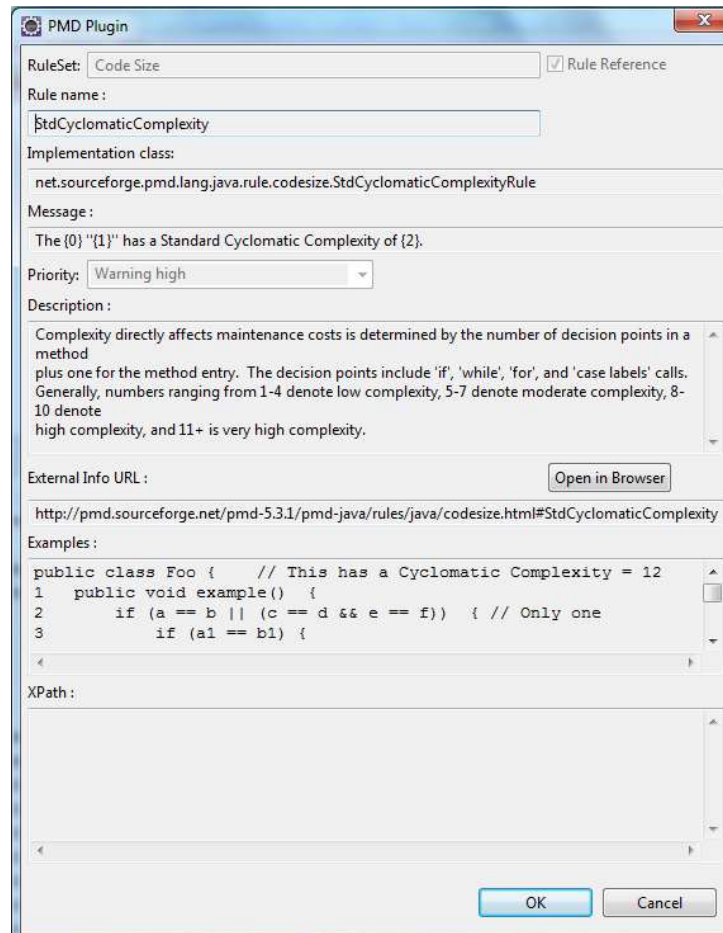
PMD Plugin

RuleSet: Code Size
Rule Reference

Rule name :
StdCyclomaticComplexity

Implementation class:
net.sourceforge.pmd.lang.java.rule.codesize.StdCyclomaticComplexityRule

Message :
The {0} ''{1}'' has a Standard Cyclomatic Complexity of {2}.

Priority: Warning high

Description :
Complexity directly affects maintenance costs is determined by the number of decision points in a method
plus one for the method entry. The decision points include 'if', 'while', 'for', and 'case labels' calls.
Generally, numbers ranging from 1-4 denote low complexity, 5-7 denote moderate complexity, 8-10 denote
high complexity, and 11+ is very high complexity.

External Info URL :
Open in Browser
http://pmd.sourceforge.net/pmd-5.3.1/pmd-java/rules/java/codesize.html#StdCyclomaticComplexity

Examples :
public class Foo {    // This has a Cyclomatic Complexity = 12
1   public void example()  {
2       if (a == b || (c == d && e == f))  { // Only one
3           if (a1 == b1) {

XPath :

OK
Cancel